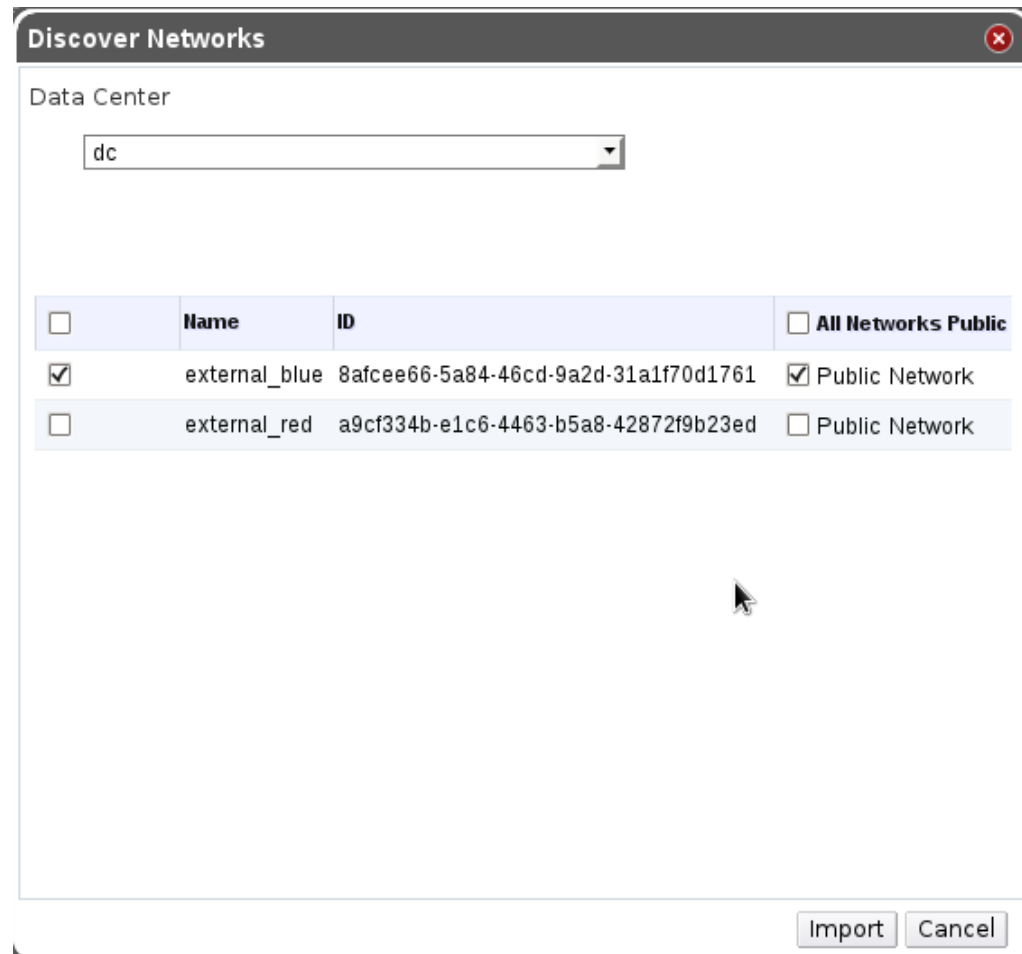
Discover Networks

Data Center

dc

| | Name | ID | All Networks Public |
|---|---|---|---|
| ☑ | external_blue | 8afcee66-5a84-46cd-9a2d-31a1f70d1761 | ☑ Public Network |
| ☐ | external_red | a9cf334b-e1c6-4463-b5a8-42872f9b23ed | ☐ Public Network |

Import Cancel